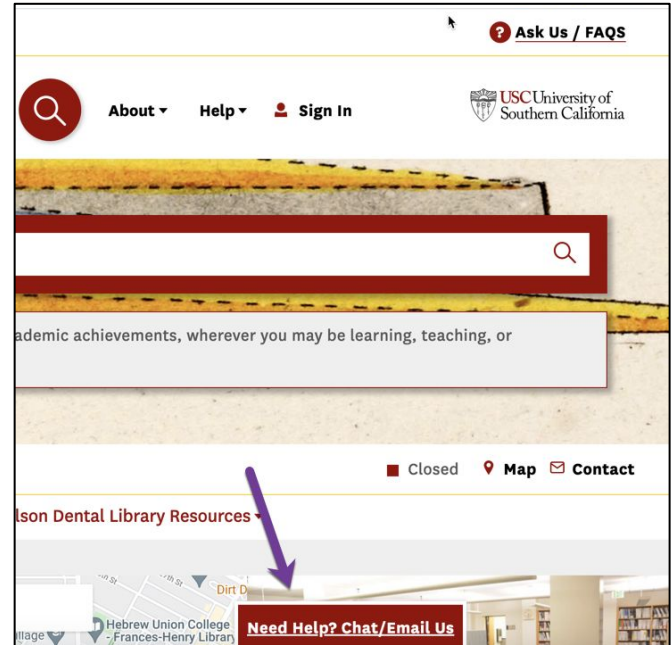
Ask Us / FAQS

About ▾ Help ▾ Sign In

USC University of Southern California

ademic achievements, wherever you may be learning, teaching, or

Closed Map Contact

lson Dental Library Resources ▾

Dirt D

Hebrew Union College - Frances-Henry Library

Need Help? Chat/Email Us